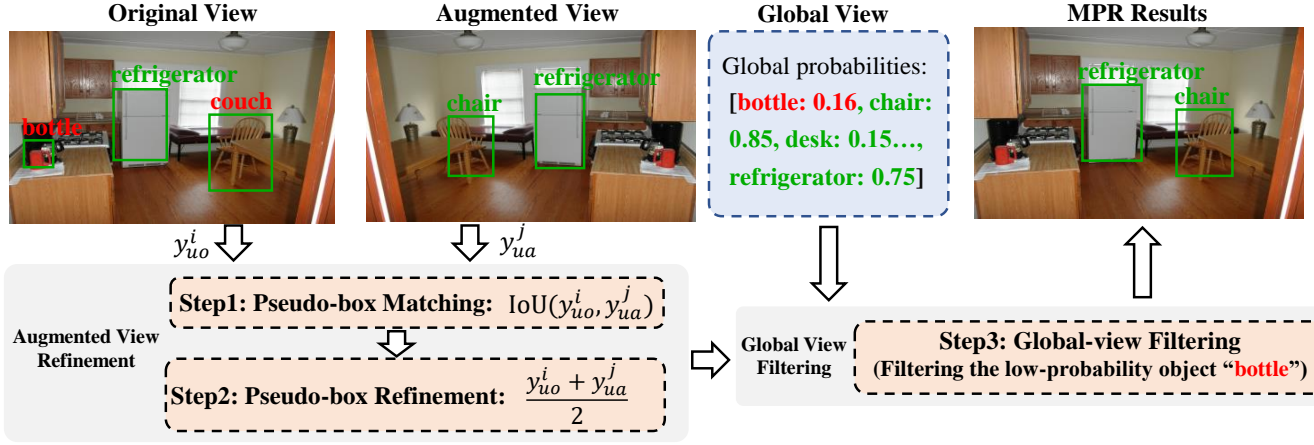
Original View

refrigerator

couch

bottle

$y_{uo}^{i}$

Augmented View

refrigerator

chair

$y_{ua}^{j}$

Global View

Global probabilities: [bottle: 0.16, chair: 0.85, desk: 0.15…, refrigerator: 0.75]

MPR Results

refrigerator

chair

Augmented View Refinement

Step1: Pseudo-box Matching: $\text{IoU}(y_{uo}^{i}, y_{ua}^{j})$

Step2: Pseudo-box Refinement: $\frac{y_{uo}^{i} + y_{ua}^{j}}{2}$

Global View Filtering

Step3: Global-view Filtering

(Filtering the low-probability object "bottle")